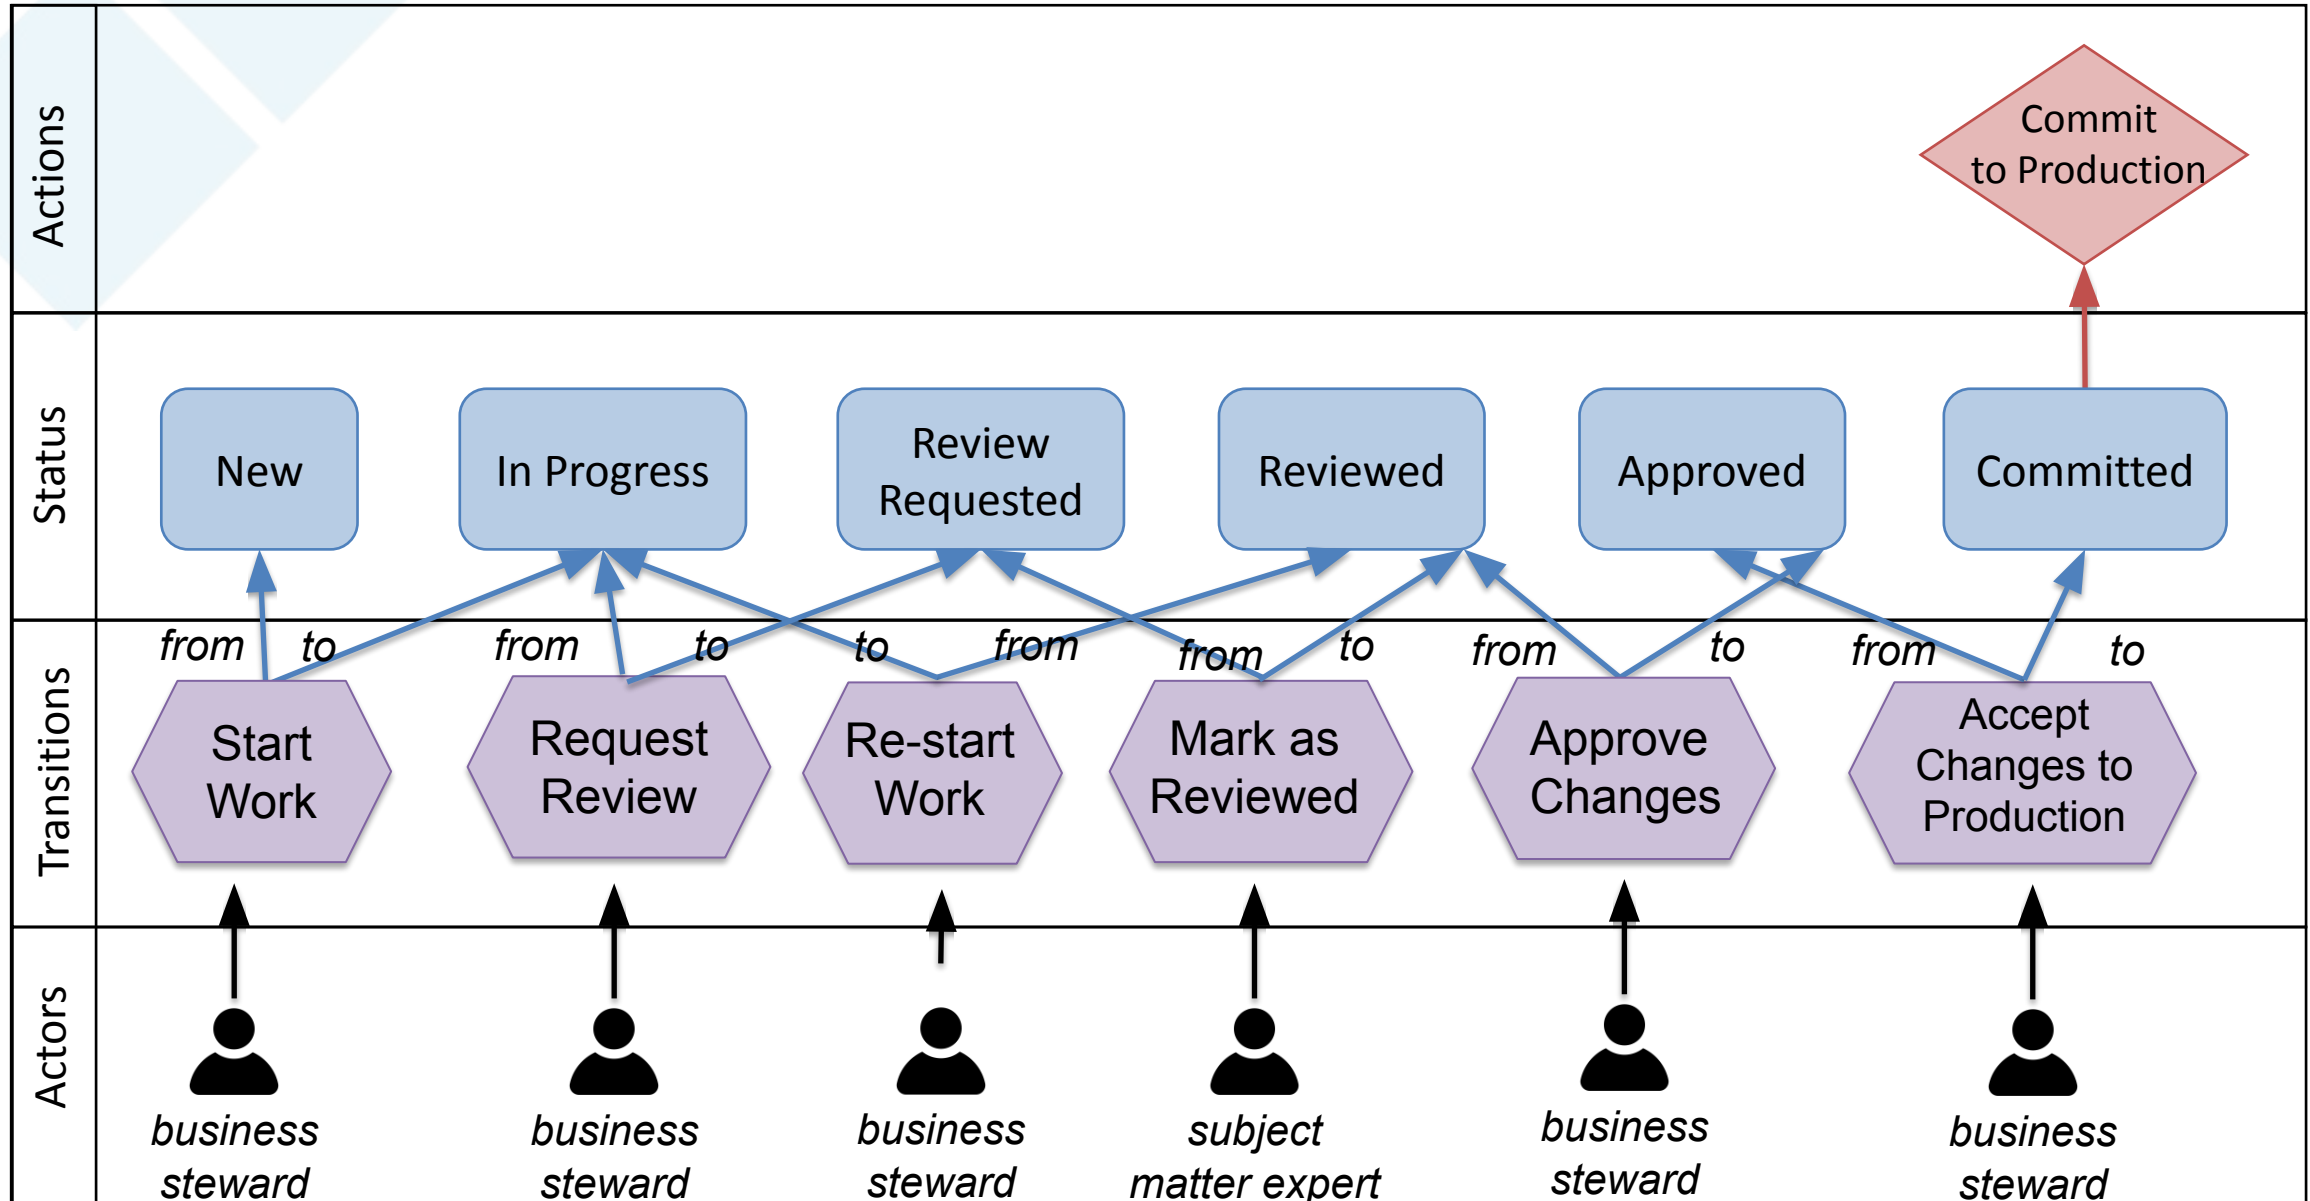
Actions

Commit to Production

Status

New

In Progress

Review Requested

Reviewed

Approved

Committed

Transitions

from to from to to from from to from to from to

Start Work

Request Review

Re-start Work

Mark as Reviewed

Approve Changes

Accept Changes to Production

Actors

business steward

business steward

business steward

subject matter expert

business steward

business steward